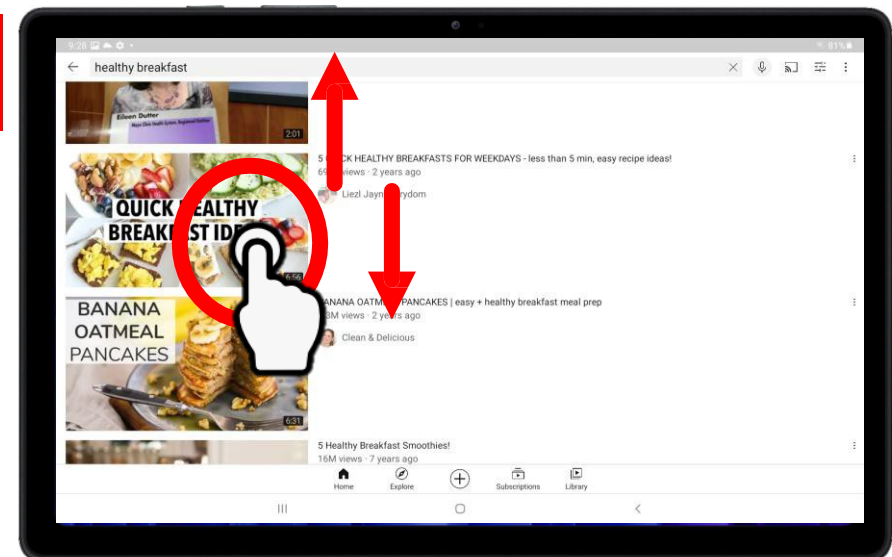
9:28 81%

healthy breakfast

Eileen Dutter

2:01

5 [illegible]ICK HEALTHY BREAKFASTS FOR WEEKDAYS - less than 5 min, easy recipe ideas!

69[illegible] views · 2 years ago

Liezl Jayn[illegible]rydom

QUICK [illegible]EALTHY BREAK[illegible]ST IDE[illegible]

6:56

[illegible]ANANA OATM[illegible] PANCAKES | easy + healthy breakfast meal prep

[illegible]3M views · 2 ye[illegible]s ago

Clean & Delicious

BANANA OATMEAL PANCAKES

6:31

5 Healthy Breakfast Smoothies!

16M views · 7 years ago

Home

Explore

Subscriptions

Library